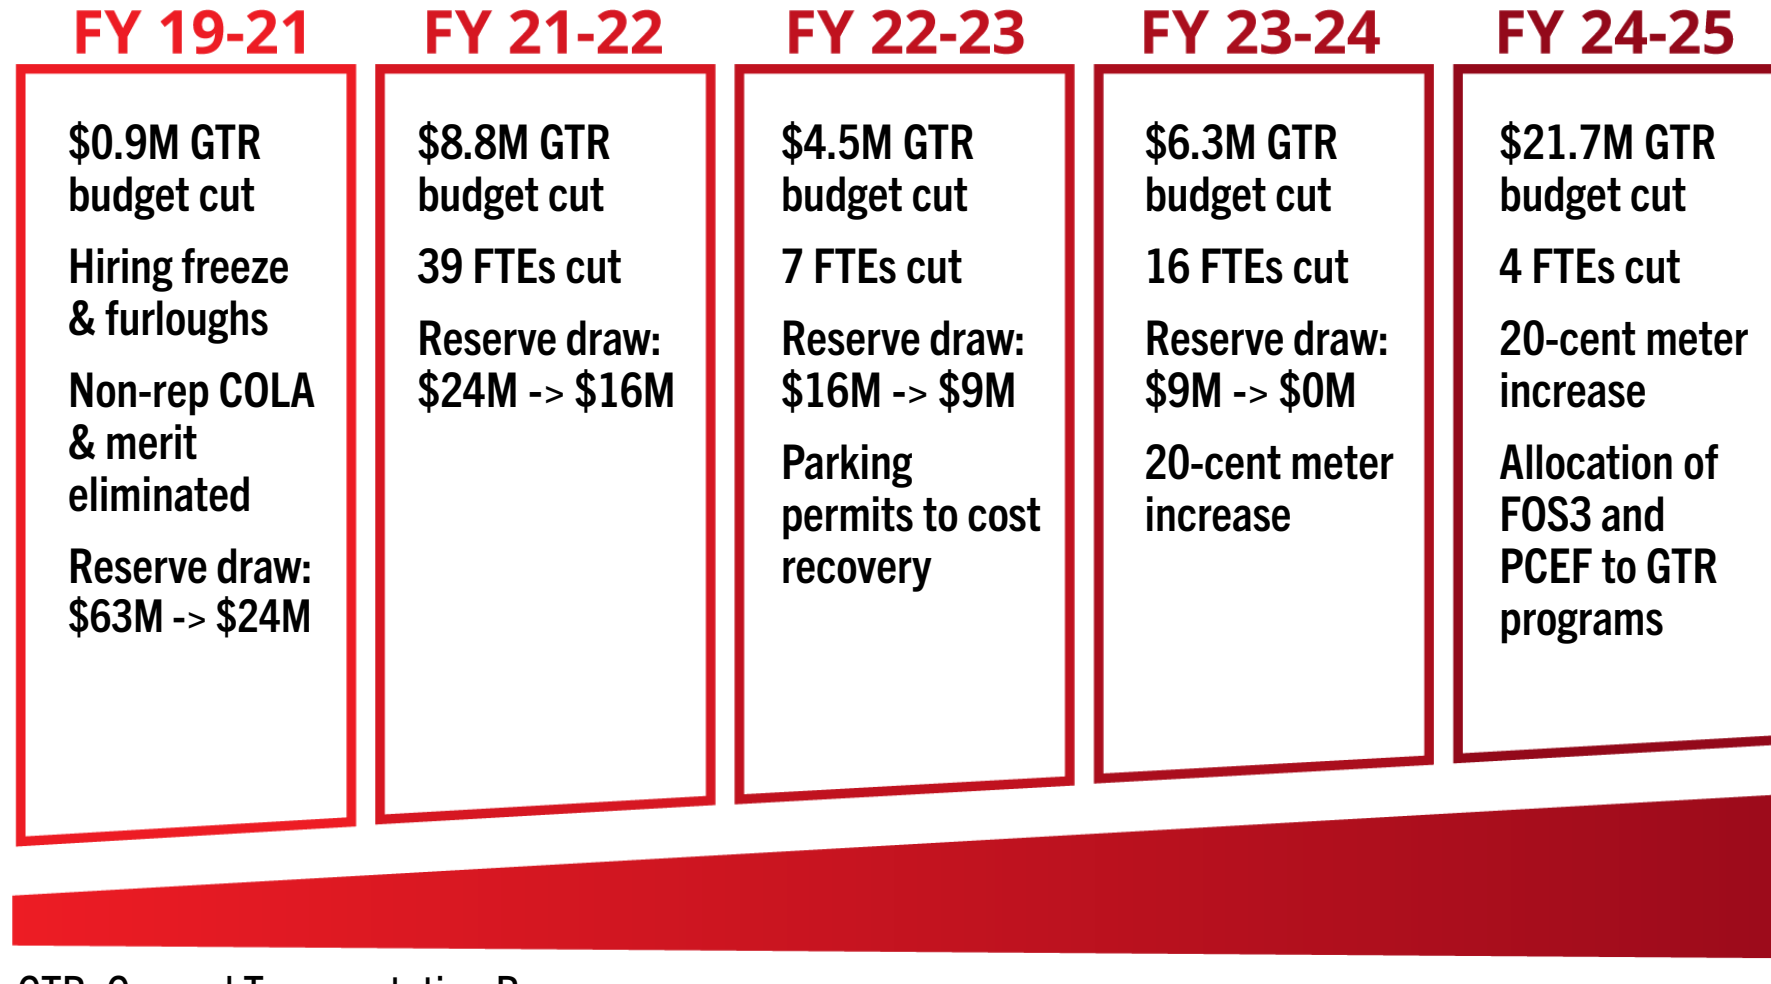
FY 19-21

$0.9M GTR budget cut

Hiring freeze & furloughs

Non-rep COLA & merit eliminated

Reserve draw: $63M -> $24M

FY 21-22

$8.8M GTR budget cut

39 FTEs cut

Reserve draw: $24M -> $16M

FY 22-23

$4.5M GTR budget cut

7 FTEs cut

Reserve draw: $16M -> $9M

Parking permits to cost recovery

FY 23-24

$6.3M GTR budget cut

16 FTEs cut

Reserve draw: $9M -> $0M

20-cent meter increase

FY 24-25

$21.7M GTR budget cut

4 FTEs cut

20-cent meter increase

Allocation of FOS3 and PCEF to GTR programs

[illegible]